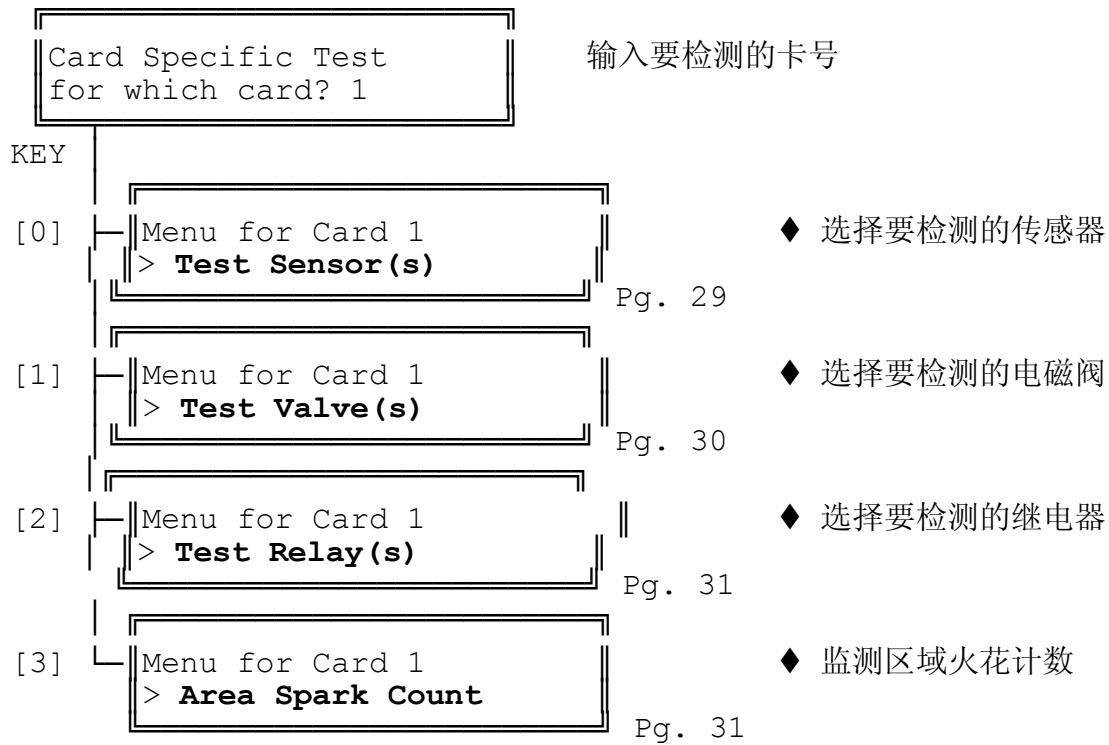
Card Specific Test
for which card? 1

输入要检测的卡号

KEY

[0] Menu for Card 1
> **Test Sensor(s)**

Pg. 29

♦ 选择要检测的传感器

[1] Menu for Card 1
> **Test Valve(s)**

Pg. 30

♦ 选择要检测的电磁阀

[2] Menu for Card 1
> **Test Relay(s)**

Pg. 31

♦ 选择要检测的继电器

[3] Menu for Card 1
> **Area Spark Count**

Pg. 31

♦ 监测区域火花计数